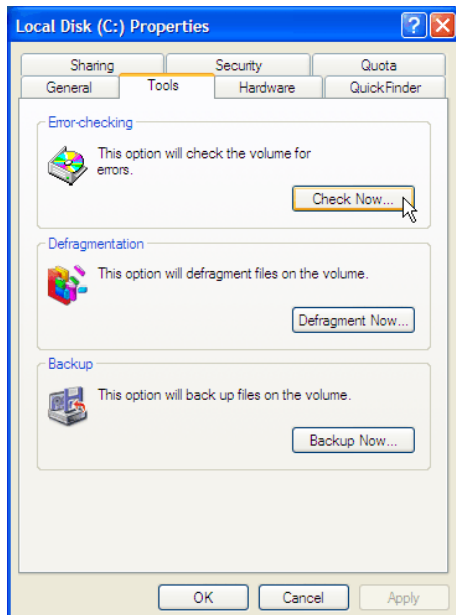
Local Disk (C:) Properties

?
X

Sharing
Security
Quota
General
Tools
Hardware
QuickFinder

Error-checking

This option will check the volume for errors.

Check Now...

Defragmentation

This option will defragment files on the volume.

Defragment Now...

Backup

This option will back up files on the volume.

Backup Now...

OK
Cancel
Apply